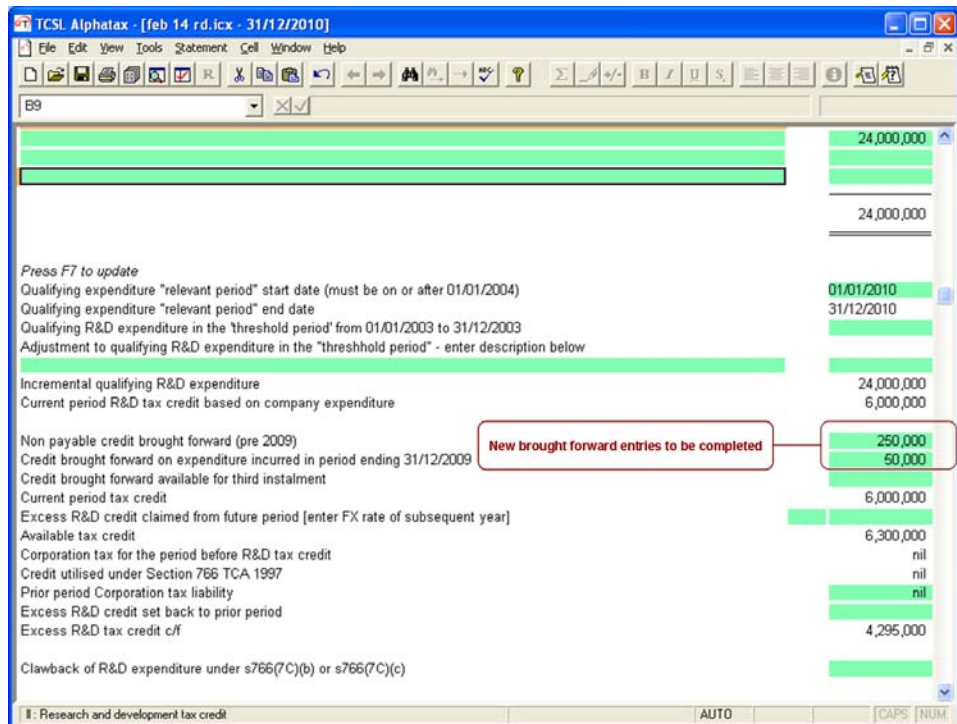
TCSL Alphatax - [feb 14 rd.icx - 31/12/2010]

File Edit View Tools Statement Cell Window Help

B9

24,000,000

24,000,000

Press F7 to update
Qualifying expenditure "relevant period" start date (must be on or after 01/01/2004) 01/01/2010
Qualifying expenditure "relevant period" end date 31/12/2010
Qualifying R&D expenditure in the 'threshold period' from 01/01/2003 to 31/12/2003
Adjustment to qualifying R&D expenditure in the "threshhold period" - enter description below

Incremental qualifying R&D expenditure 24,000,000
Current period R&D tax credit based on company expenditure 6,000,000

Non payable credit brought forward (pre 2009) 250,000
Credit brought forward on expenditure incurred in period ending 31/12/2009 50,000
New brought forward entries to be completed
Credit brought forward available for third instalment
Current period tax credit 6,000,000
Excess R&D credit claimed from future period [enter FX rate of subsequent year]
Available tax credit 6,300,000
Corporation tax for the period before R&D tax credit nil
Credit utilised under Section 766 TCA 1997 nil
Prior period Corporation tax liability nil
Excess R&D credit set back to prior period
Excess R&D tax credit c/f 4,295,000

Clawback of R&D expenditure under s766(7C)(b) or s766(7C)(c)

I: Research and development tax credit AUTO CAPS NUM